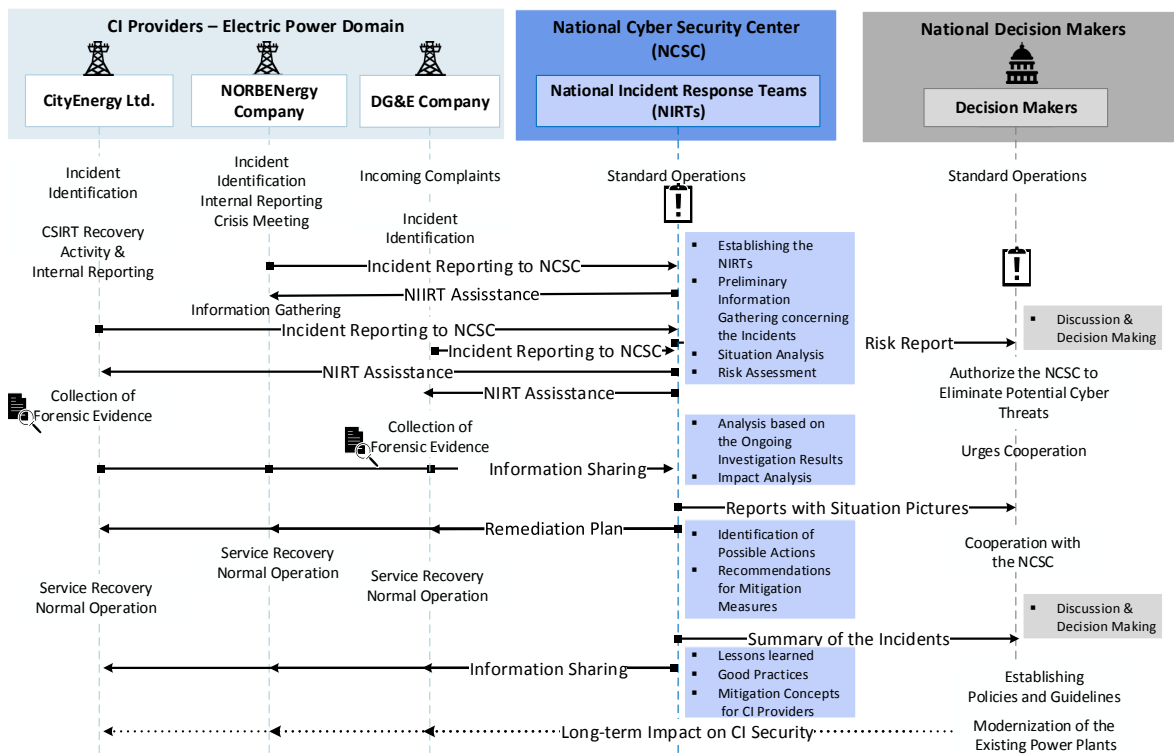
CI Providers – Electric Power Domain

CityEnergy Ltd.

NORBENergy Company

DG&E Company

National Cyber Security Center (NCSC)

National Incident Response Teams (NIRTs)

National Decision Makers

Decision Makers

Incident Identification

Incident Identification Internal Reporting Crisis Meeting

Incoming Complaints

Standard Operations

Standard Operations

CSIRT Recovery Activity & Internal Reporting

Incident Identification

Incident Reporting to NCSC

NIIRT Assisstance

Information Gathering

Incident Reporting to NCSC

Incident Reporting to NCSC

NIRT Assisstance

NIRT Assisstance

- Establishing the NIRTs
- Preliminary Information Gathering concerning the Incidents
- Situation Analysis
- Risk Assessment

Risk Report

- Discussion & Decision Making

Authorize the NCSC to Eliminate Potential Cyber Threats

Collection of Forensic Evidence

Collection of Forensic Evidence

- Analysis based on the Ongoing Investigation Results
- Impact Analysis

Urges Cooperation

Information Sharing

Reports with Situation Pictures

Remediation Plan

- Identification of Possible Actions
- Recommendations for Mitigation Measures

Cooperation with the NCSC

Service Recovery Normal Operation

Service Recovery Normal Operation

Service Recovery Normal Operation

- Discussion & Decision Making

Summary of the Incidents

Information Sharing

- Lessons learned
- Good Practices
- Mitigation Concepts for CI Providers

Establishing Policies and Guidelines

Long-term Impact on CI Security

Modernization of the Existing Power Plants